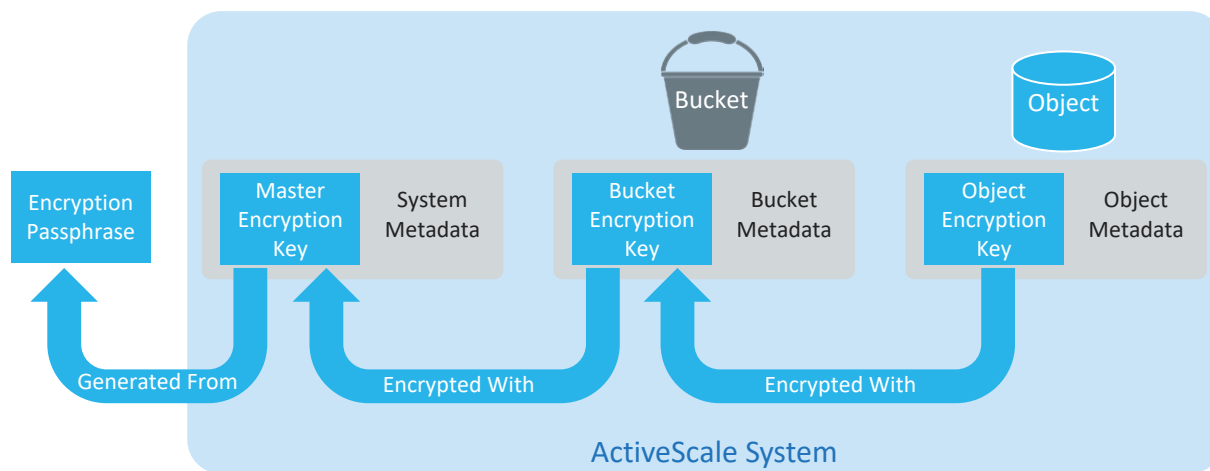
Bucket

Object

Encryption Passphrase

Master Encryption Key

System Metadata

Bucket Encryption Key

Bucket Metadata

Object Encryption Key

Object Metadata

Generated From

Encrypted With

Encrypted With

ActiveScale System